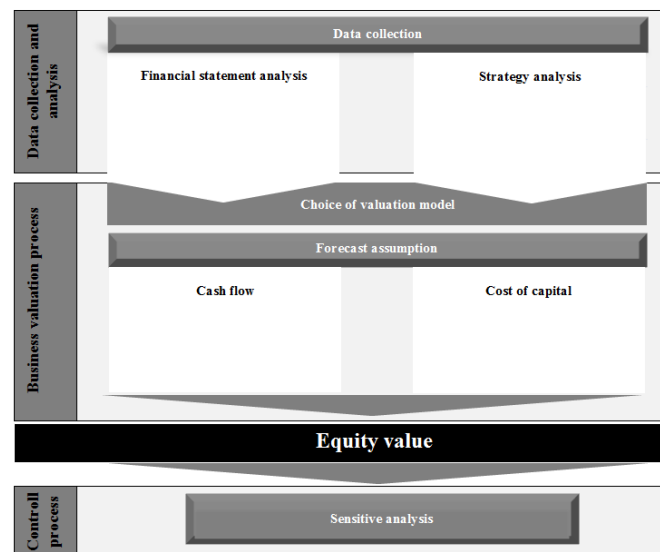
Data collection and analysis

Data collection

Financial statement analysis

Strategy analysis

Business valuation process

Choice of valuation model

Forecast assumption

Cash flow

Cost of capital

Equity value

Controll process

Sensitive analysis